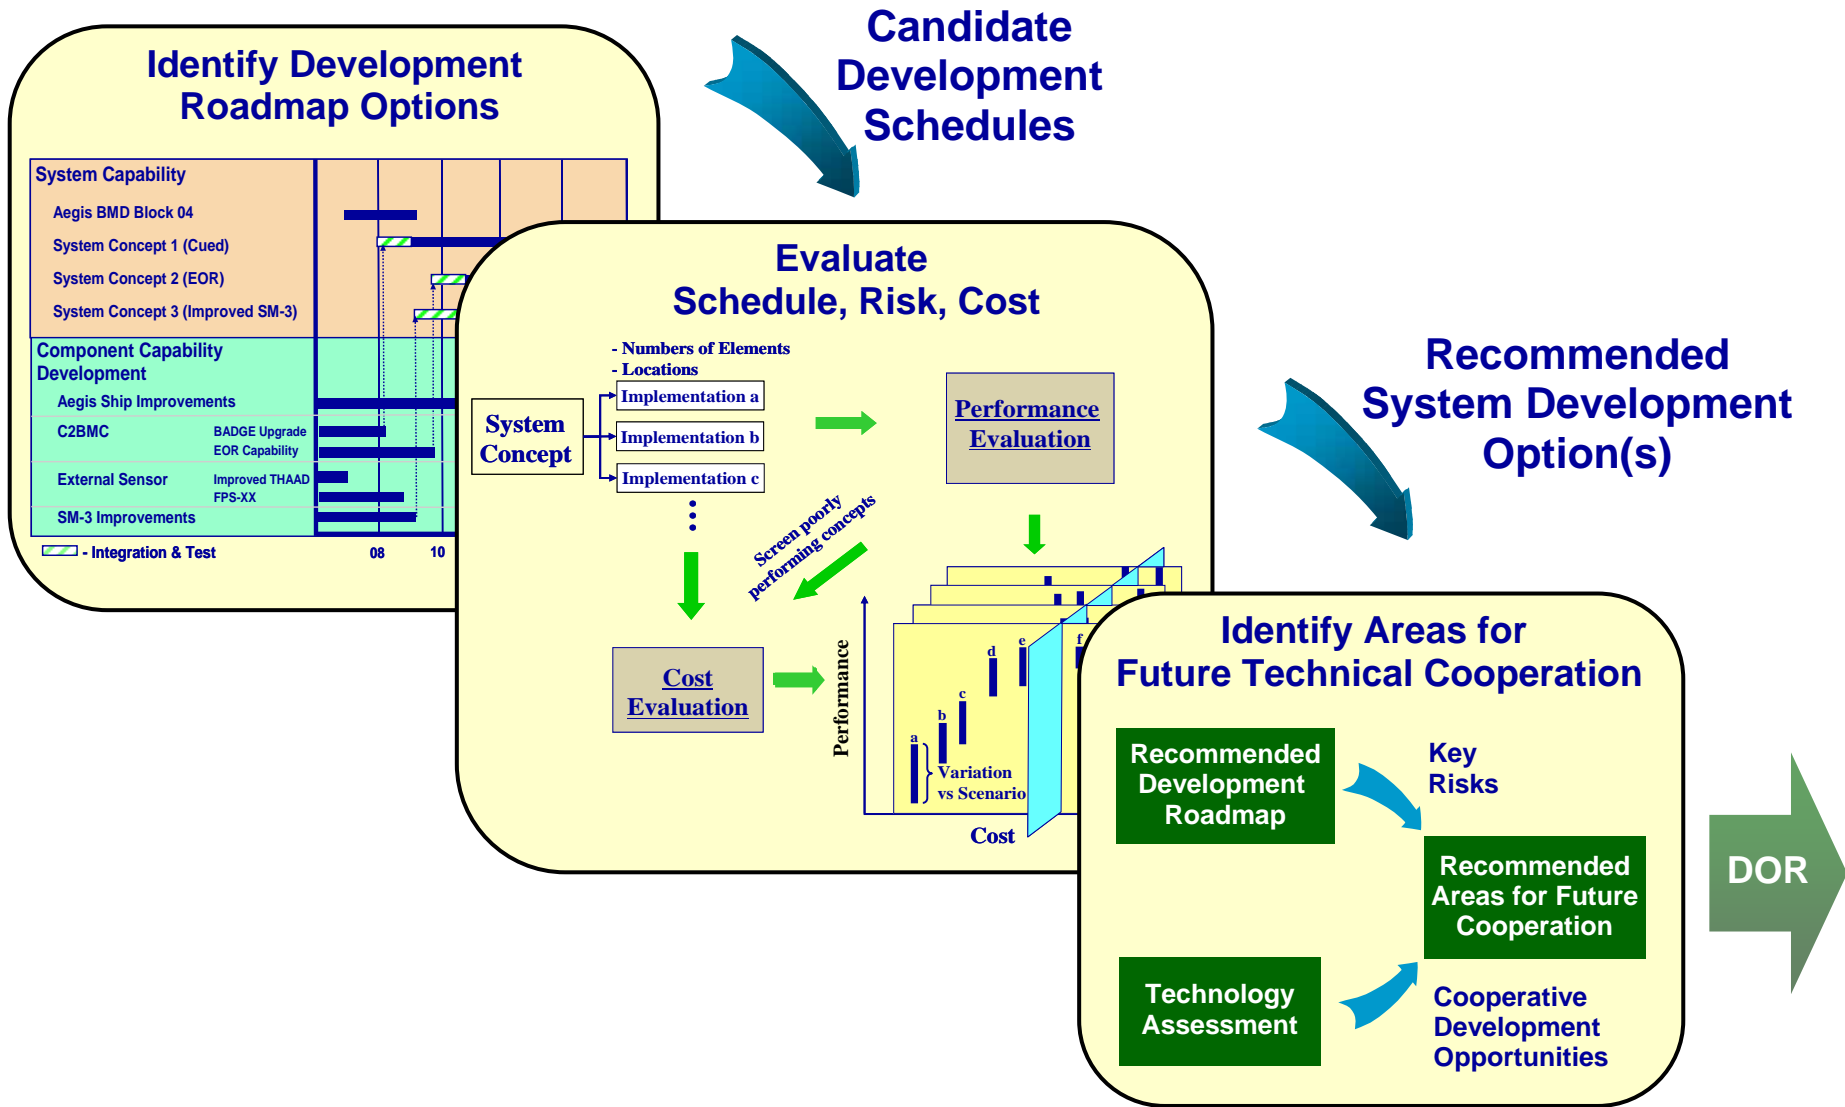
Identify Development Roadmap Options

| System Capability |
|---|
| Aegis BMD Block 04 |
| System Concept 1 (Cued) |
| System Concept 2 (EOR) |
| System Concept 3 (Improved SM-3) |

| Component Capability Development | |
|---|---|
| Aegis Ship Improvements | |
| C2BMC | BADGE Upgrade |
| | EOR Capability |
| External Sensor | Improved THAAD |
| | FPS-XX |
| SM-3 Improvements | |

- Integration & Test

08 10

Candidate Development Schedules

Evaluate Schedule, Risk, Cost

- Numbers of Elements
- Locations

System Concept

Implementation a

Implementation b

Implementation c

Performance Evaluation

Screen poorly performing concepts

Cost Evaluation

Performance

a b c d e f

Variation vs Scenario

Cost

Recommended System Development Option(s)

Identify Areas for Future Technical Cooperation

Recommended Development Roadmap

Key Risks

Recommended Areas for Future Cooperation

Technology Assessment

Cooperative Development Opportunities

DOR